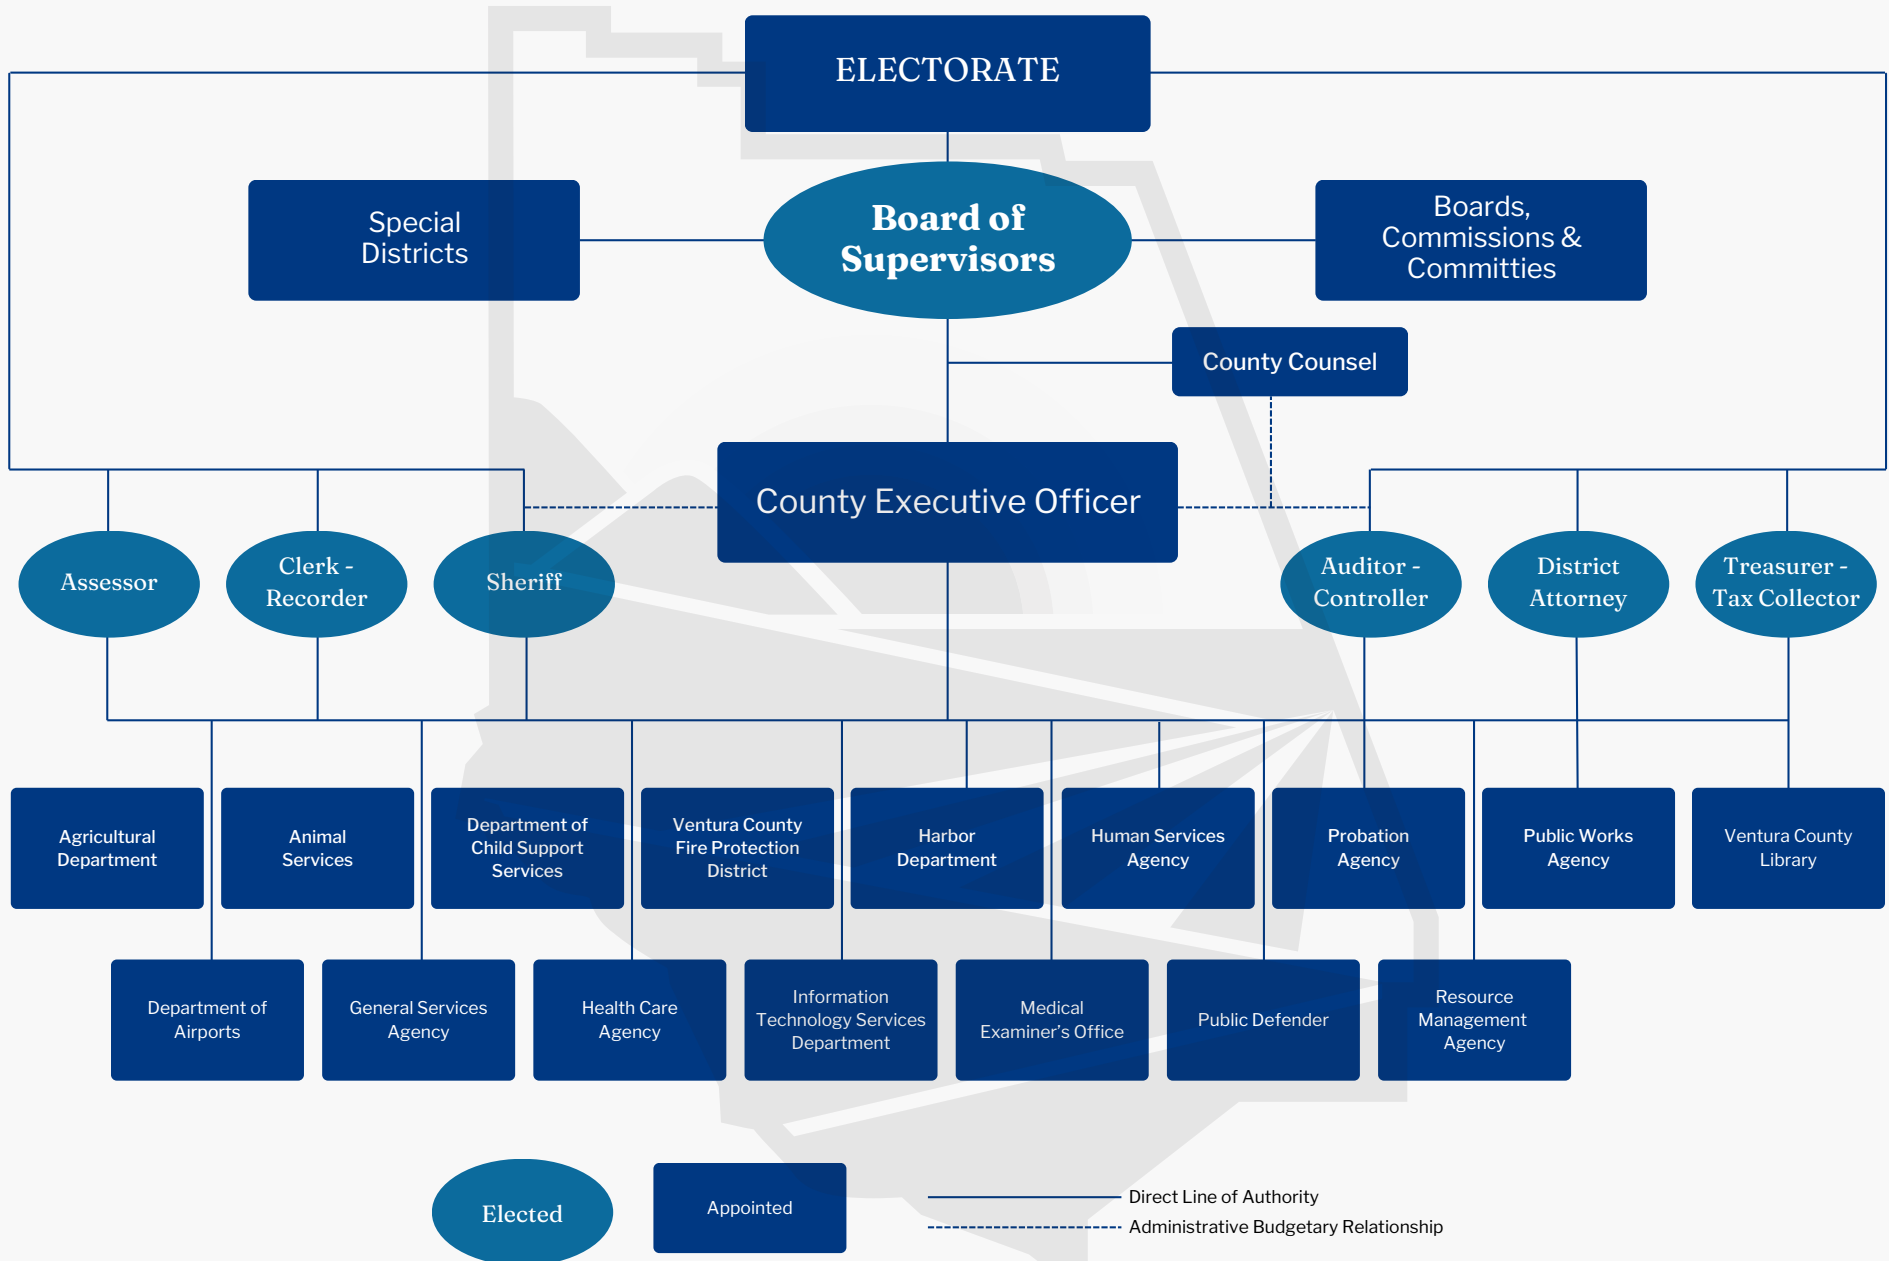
ELECTORATE

Special Districts

Board of Supervisors

Boards, Commissions & Committies

County Counsel

County Executive Officer

Assessor

Clerk - Recorder

Sheriff

Auditor - Controller

District Attorney

Treasurer - Tax Collector

Agricultural Department

Animal Services

Department of Child Support Services

Ventura County Fire Protection District

Harbor Department

Human Services Agency

Probation Agency

Public Works Agency

Ventura County Library

Department of Airports

General Services Agency

Health Care Agency

Information Technology Services Department

Medical Examiner's Office

Public Defender

Resource Management Agency

Elected

Appointed

Direct Line of Authority

Administrative Budgetary Relationship